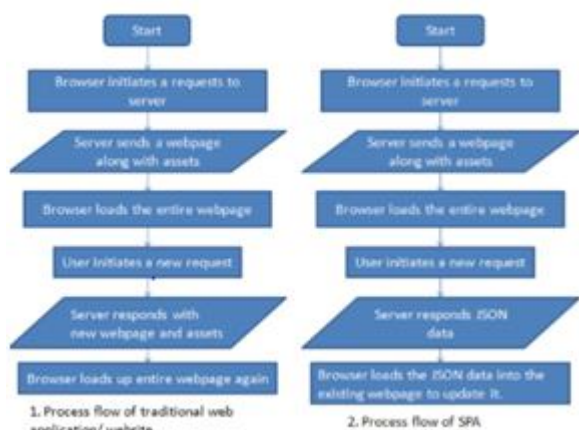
Start

Browser initiates a requests to server

Server sends a webpage along with assets

Browser loads the entire webpage

User initiates a new request

Server responds with new webpage and assets

Browser loads up entire webpage again

1. Process flow of traditional web application/ website

Start

Browser initiates a requests to server

Server sends a webpage along with assets

Browser loads the entire webpage

User initiates a new request

Server responds JSON data

Browser loads the JSON data into the existing webpage to update it.

2. Process flow of SPA